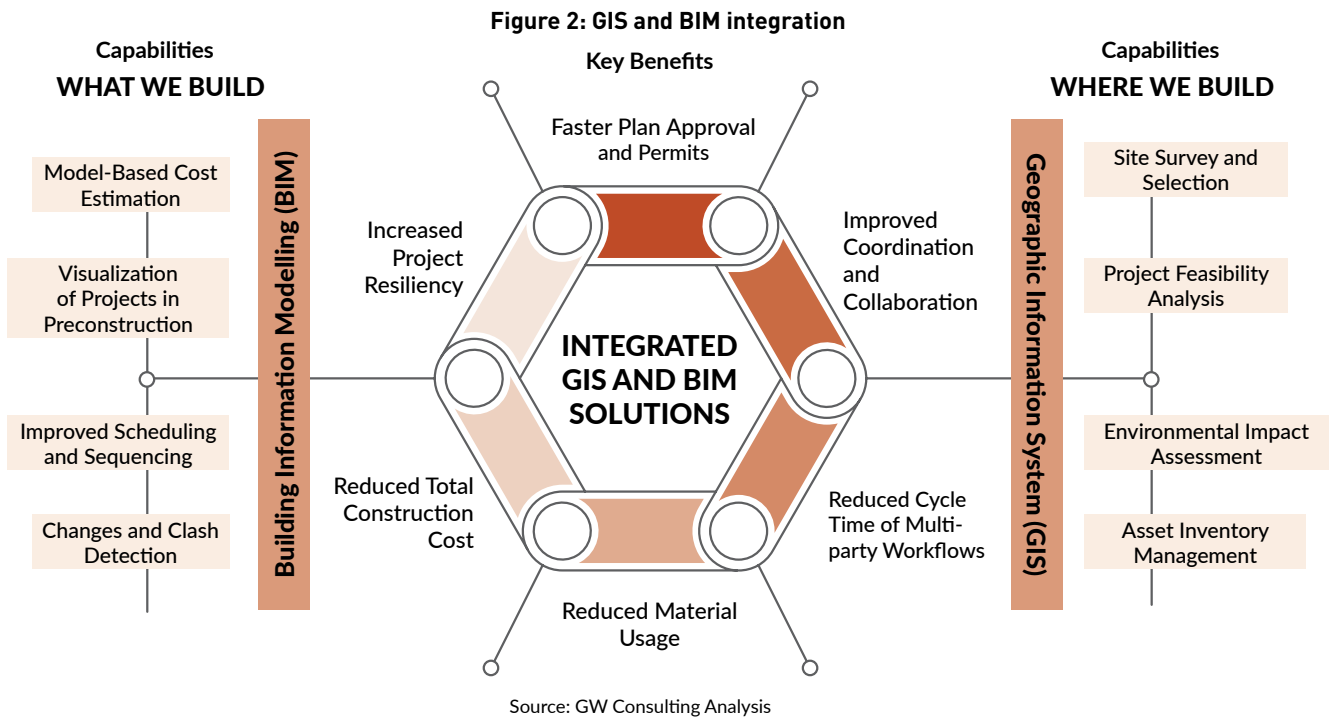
Figure 2: GIS and BIM integration

Capabilities
WHAT WE BUILD

Model-Based Cost Estimation

Visualization of Projects in Preconstruction

Improved Scheduling and Sequencing

Changes and Clash Detection

Building Information Modelling (BIM)

Key Benefits

Faster Plan Approval and Permits

Improved Coordination and Collaboration

Reduced Cycle Time of Multi-party Workflows

Reduced Material Usage

Reduced Total Construction Cost

Increased Project Resiliency

INTEGRATED GIS AND BIM SOLUTIONS

Capabilities
WHERE WE BUILD

Geographic Information System (GIS)

Site Survey and Selection

Project Feasibility Analysis

Environmental Impact Assessment

Asset Inventory Management

Source: GW Consulting Analysis